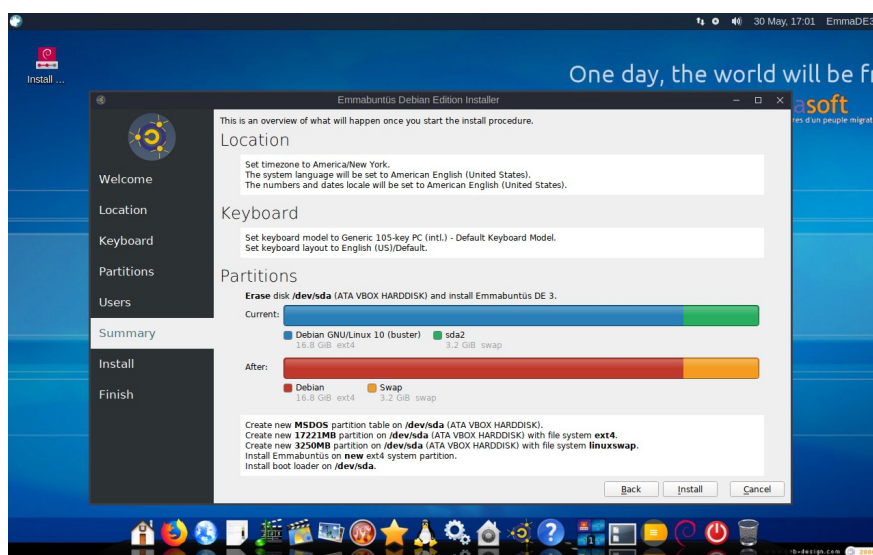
30 May, 17:01 EmmaDE3

Install ...

One day, the world will be fr

asoft

res d'un peuple migrat

Emmabuntüs Debian Edition Installer

Welcome
Location
Keyboard
Partitions
Users
Summary
Install
Finish

This is an overview of what will happen once you start the install procedure.

Location

Set timezone to America/New York.
The system language will be set to American English (United States).
The numbers and dates locale will be set to American English (United States).

Keyboard

Set keyboard model to Generic 105-key PC (intl.) - Default Keyboard Model.
Set keyboard layout to English (US)/Default.

Partitions

Erase disk /dev/sda (ATA VBOX HARDDISK) and install Emmabuntüs DE 3.

Current:

Debian GNU/Linux 10 (buster) 16.8 GiB ext4
sda2 3.2 GiB swap

After:

Debian 16.8 GiB ext4
Swap 3.2 GiB swap

Create new MSDOS partition table on /dev/sda (ATA VBOX HARDDISK).
Create new 17221MB partition on /dev/sda (ATA VBOX HARDDISK) with file system ext4.
Create new 3250MB partition on /dev/sda (ATA VBOX HARDDISK) with file system linuxswap.
Install Emmabuntüs on new ext4 system partition.
Install boot loader on /dev/sda.

Back
Install
Cancel

b-design.com